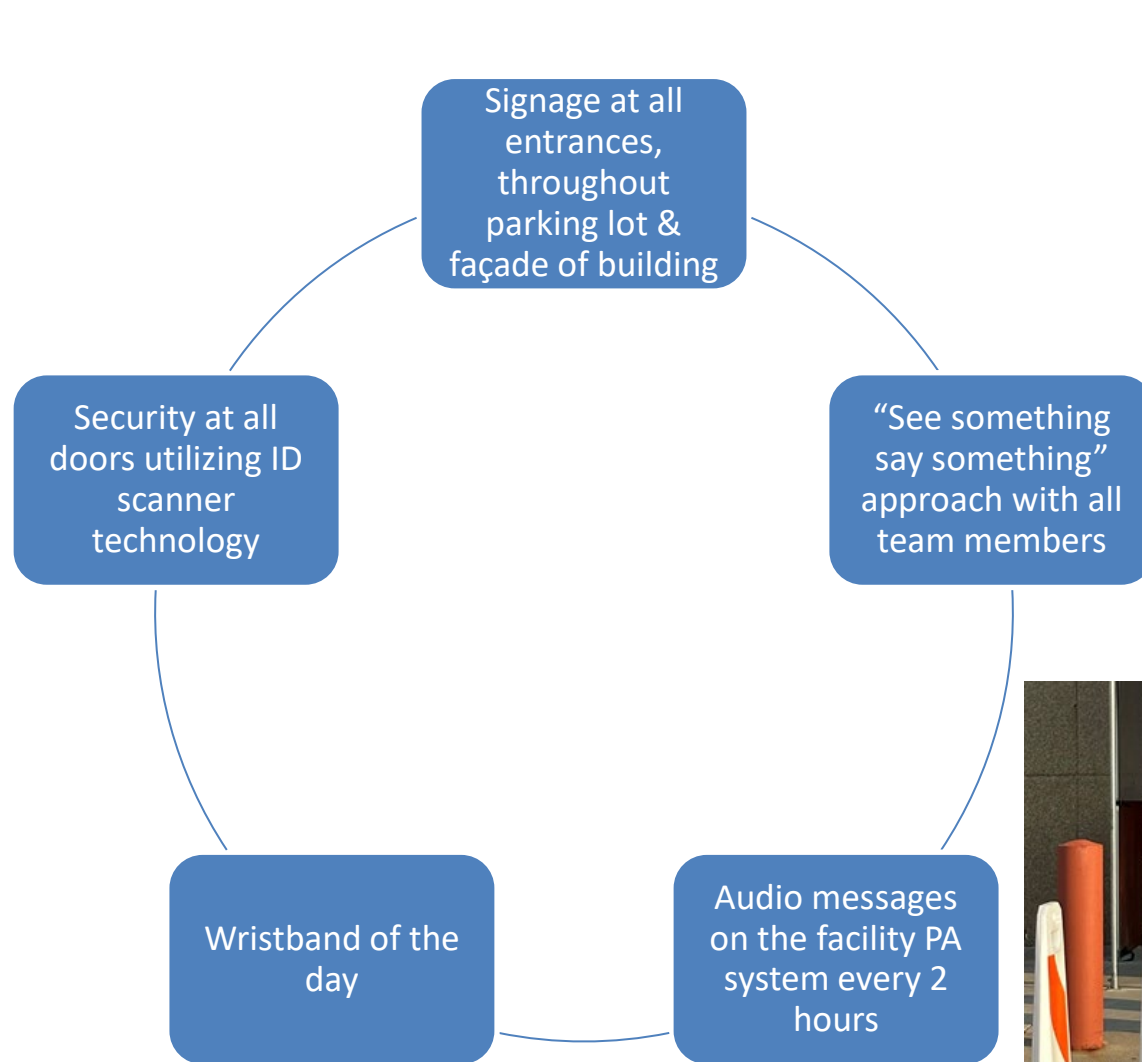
Signage at all entrances, throughout parking lot & façade of building

“See something say something” approach with all team members

Audio messages on the facility PA system every 2 hours

Wristband of the day

Security at all doors utilizing ID scanner technology